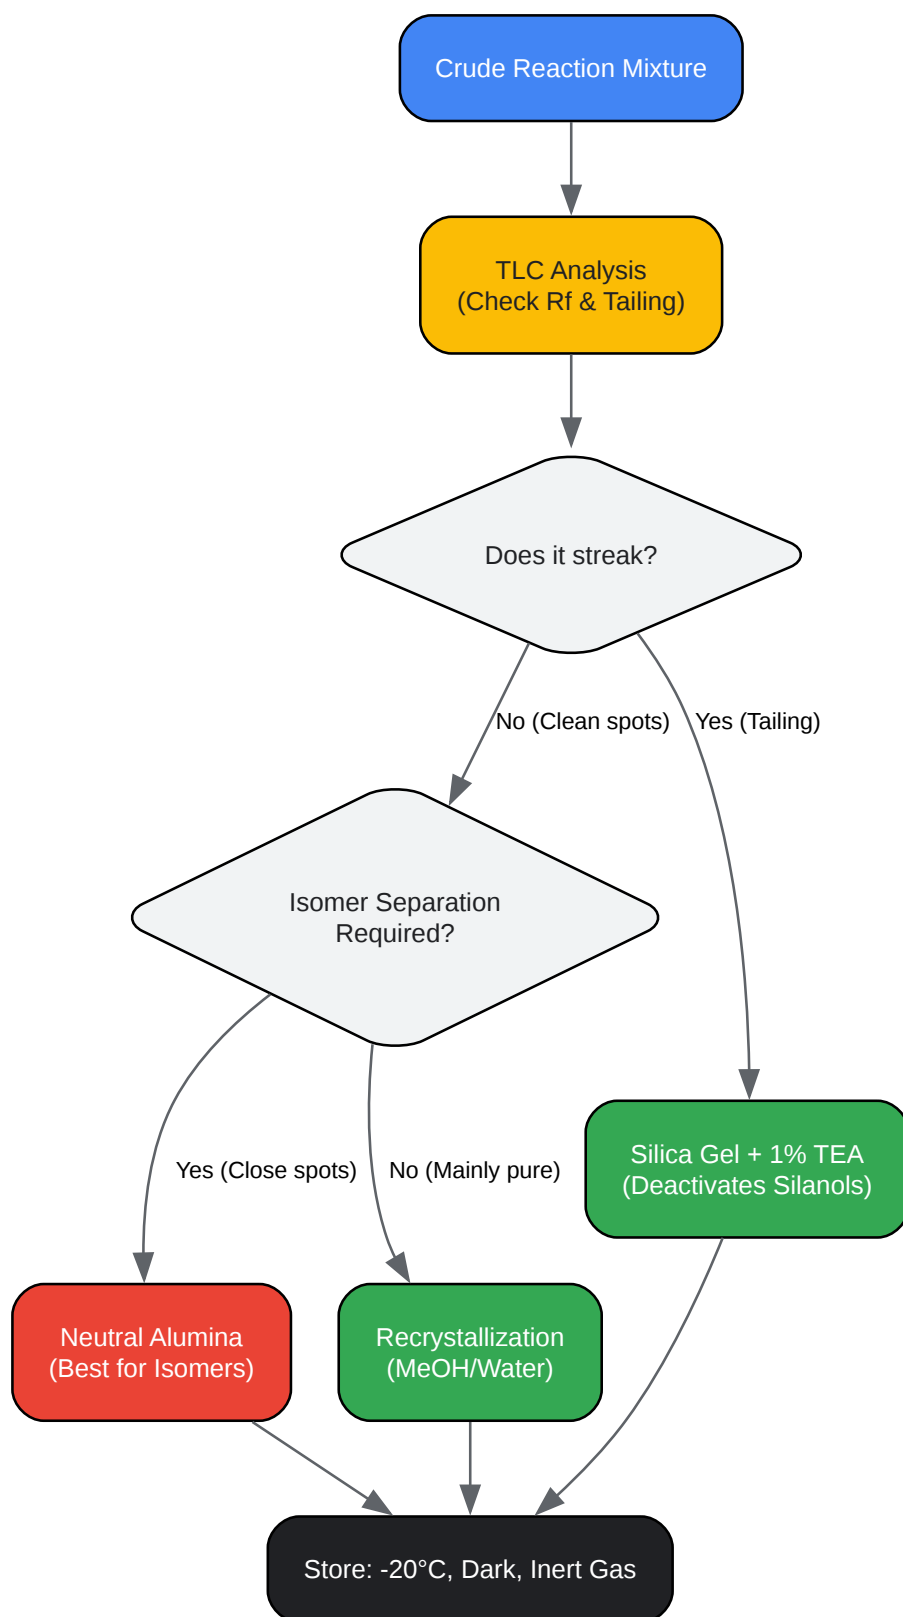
Crude Reaction Mixture

TLC Analysis
(Check Rf & Tailing)

Does it streak?

No (Clean spots)

Yes (Tailing)

Isomer Separation Required?

Yes (Close spots)

No (Mainly pure)

Silica Gel + 1% TEA
(Deactivates Silanols)

Neutral Alumina
(Best for Isomers)

Recrystallization
(MeOH/Water)

Store: -20°C, Dark, Inert Gas